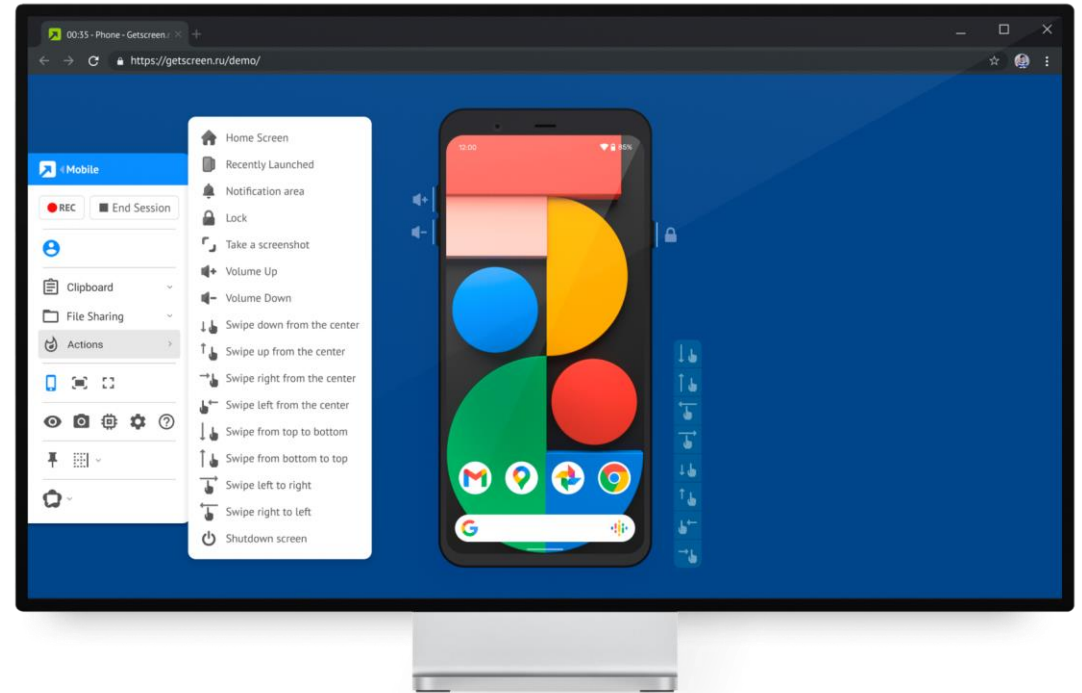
00:35 - Phone - Getscreen.r

https://getscreen.ru/demo/

Mobile

REC

End Session

Clipboard

File Sharing

Actions

Home Screen

Recently Launched

Notification area

Lock

Take a screenshot

Volume Up

Volume Down

Swipe down from the center

Swipe up from the center

Swipe right from the center

Swipe left from the center

Swipe from top to bottom

Swipe from bottom to top

Swipe left to right

Swipe right to left

Shutdown screen

12:00

85%

G